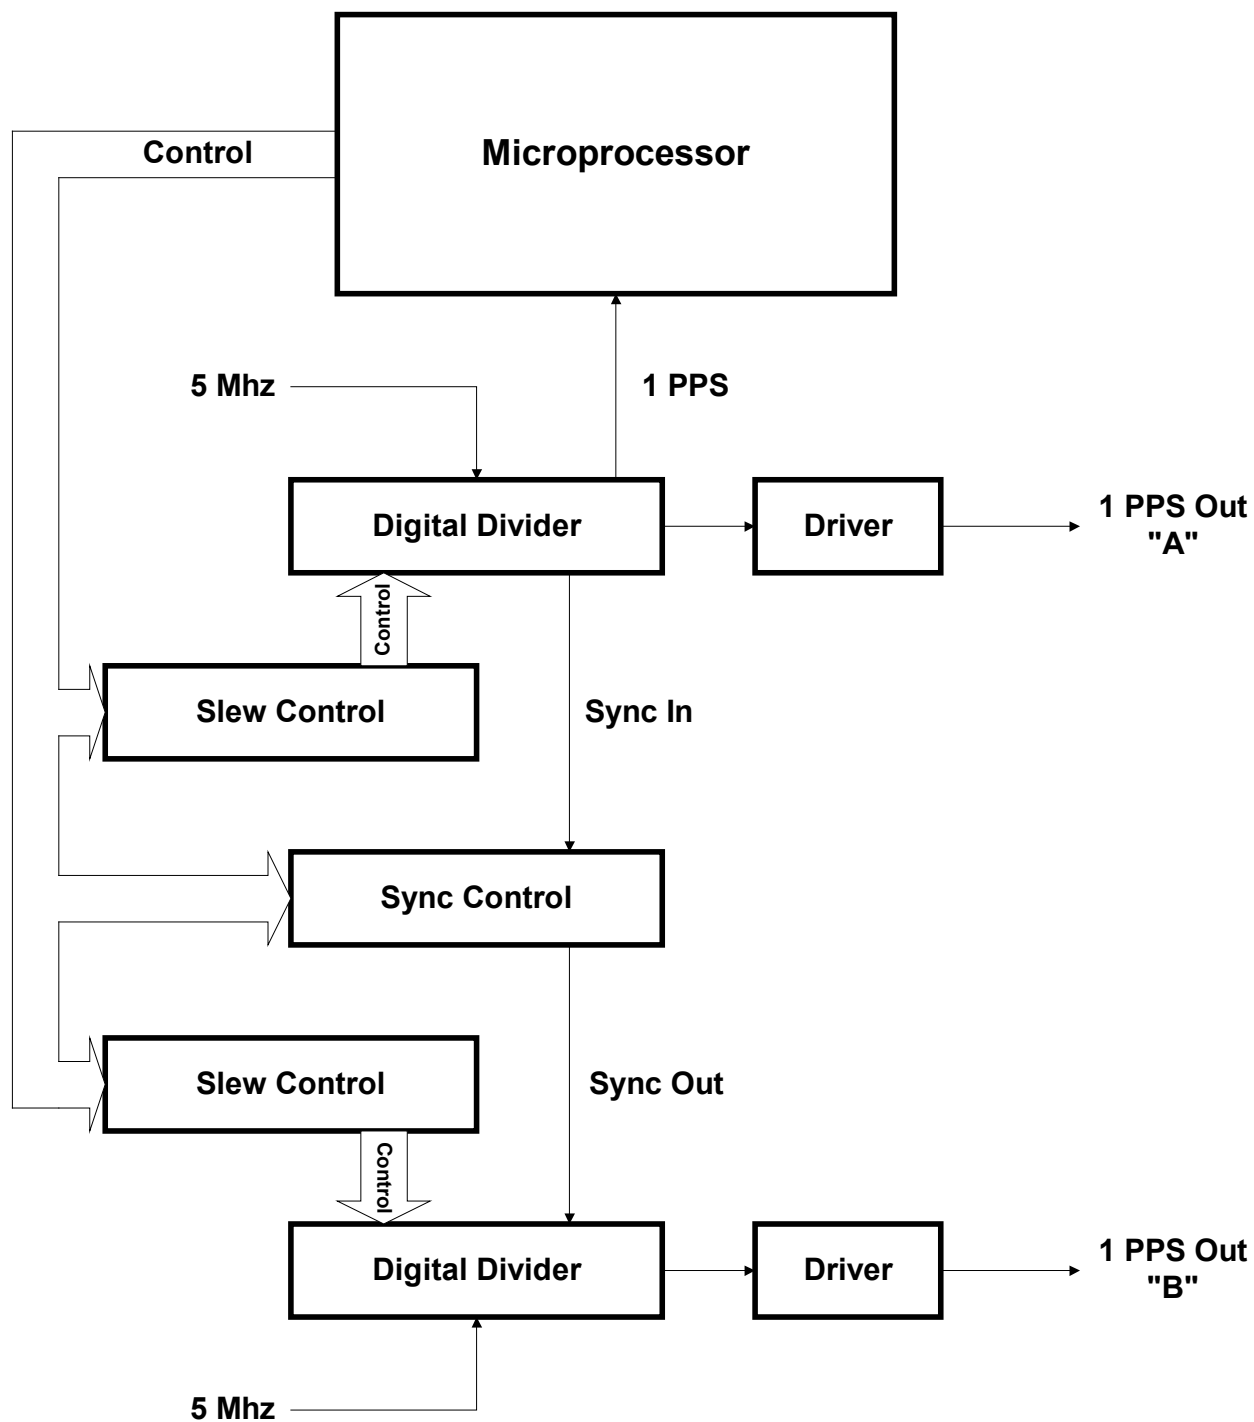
Control

Microprocessor

5 Mhz

1 PPS

Digital Divider

Driver

1 PPS Out "A"

Control

Slew Control

Sync In

Sync Control

Slew Control

Sync Out

Control

Digital Divider

Driver

1 PPS Out "B"

5 Mhz